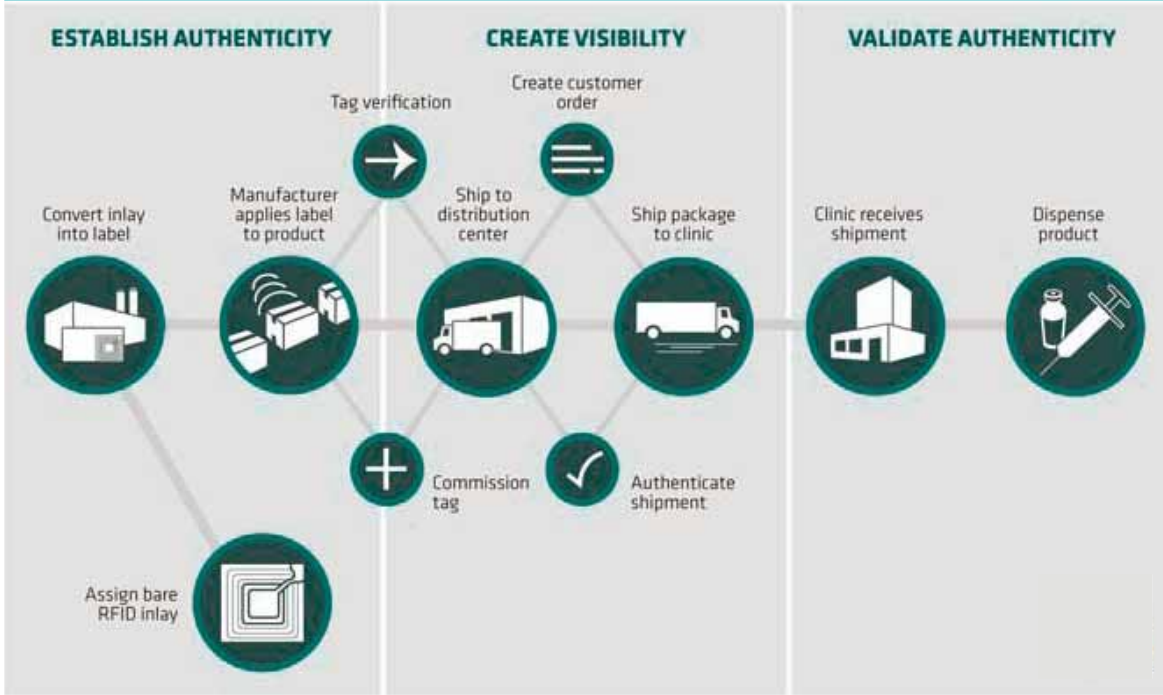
ESTABLISH AUTHENTICITY

CREATE VISIBILITY

VALIDATE AUTHENTICITY

Tag verification

Create customer order

Convert inlay into label

Manufacturer applies label to product

Ship to distribution center

Ship package to clinic

Clinic receives shipment

Dispense product

Commission tag

Authenticate shipment

Assign bare RFID inlay